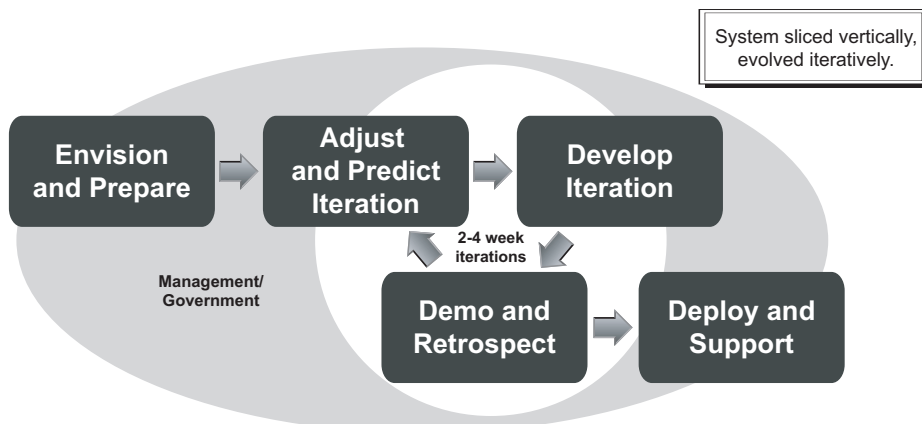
System sliced vertically, evolved iteratively.

Envision and Prepare

Adjust and Predict Iteration

Develop Iteration

2-4 week iterations

Management/ Government

Demo and Retrospect

Deploy and Support